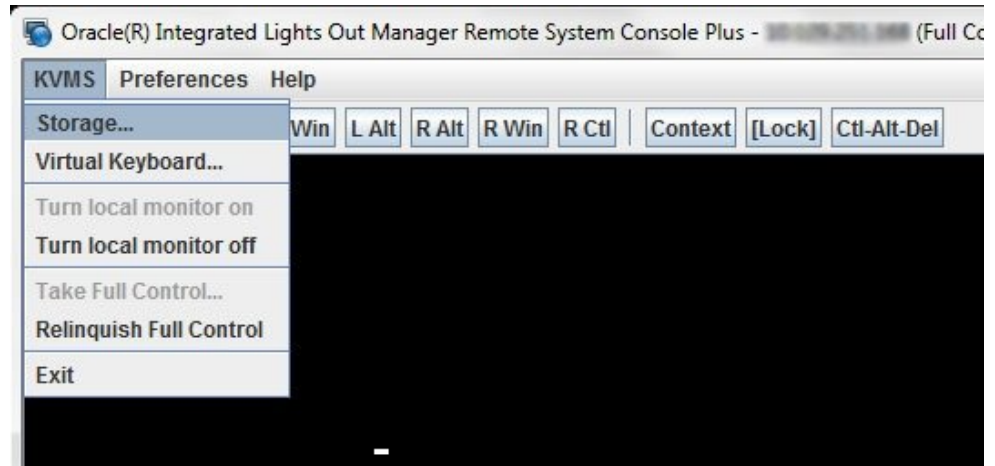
Oracle(R) Integrated Lights Out Manager Remote System Console Plus - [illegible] (Full Co

KVMS Preferences Help

Storage...
Virtual Keyboard...
Turn local monitor on
Turn local monitor off
Take Full Control...
Relinquish Full Control
Exit

Win L Alt R Alt R Win R Ctl Context [Lock] Ctl-Alt-Del